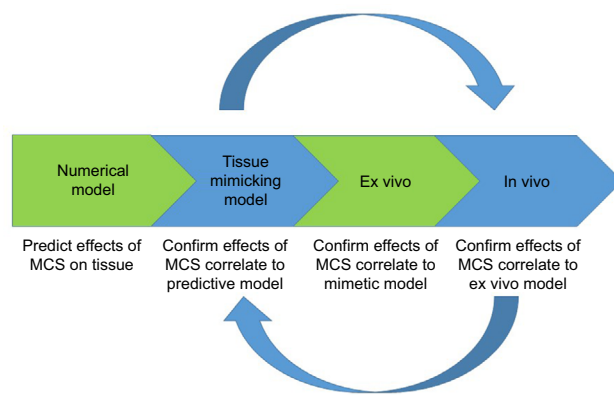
Numerical model

Tissue mimicking model

Ex vivo

In vivo

Predict effects of MCS on tissue

Confirm effects of MCS correlate to predictive model

Confirm effects of MCS correlate to mimetic model

Confirm effects of MCS correlate to ex vivo model